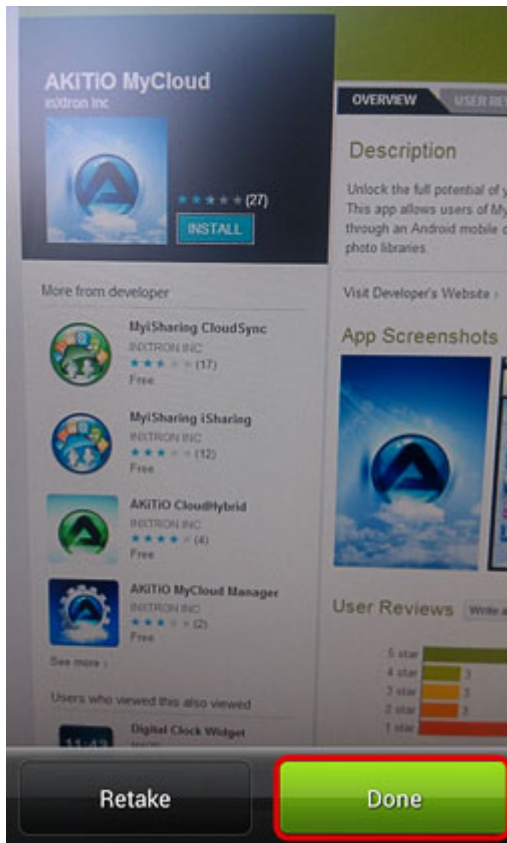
AKiTiO MyCloud
iNXtron Inc

(27)
INSTALL

OVERVIEW USER RE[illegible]

Description

Unlock the full potential of y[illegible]
This app allows users of My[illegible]
through an Android mobile d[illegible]
photo libraries

Visit Developer's Website ›

App Screenshots

More from developer

MyiSharing CloudSync
INXTRON INC
(17)
Free

MyiSharing iSharing
INXTRON INC
(12)
Free

AKiTiO CloudHybrid
INXTRON INC
(4)
Free

AKiTiO MyCloud Manager
INXTRON INC
(2)
Free

See more ›

Users who viewed this also viewed

Digital Clock Widget

User Reviews Write a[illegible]

5 star
4 star 3
3 star 3
2 star 3
1 star

Retake

Done